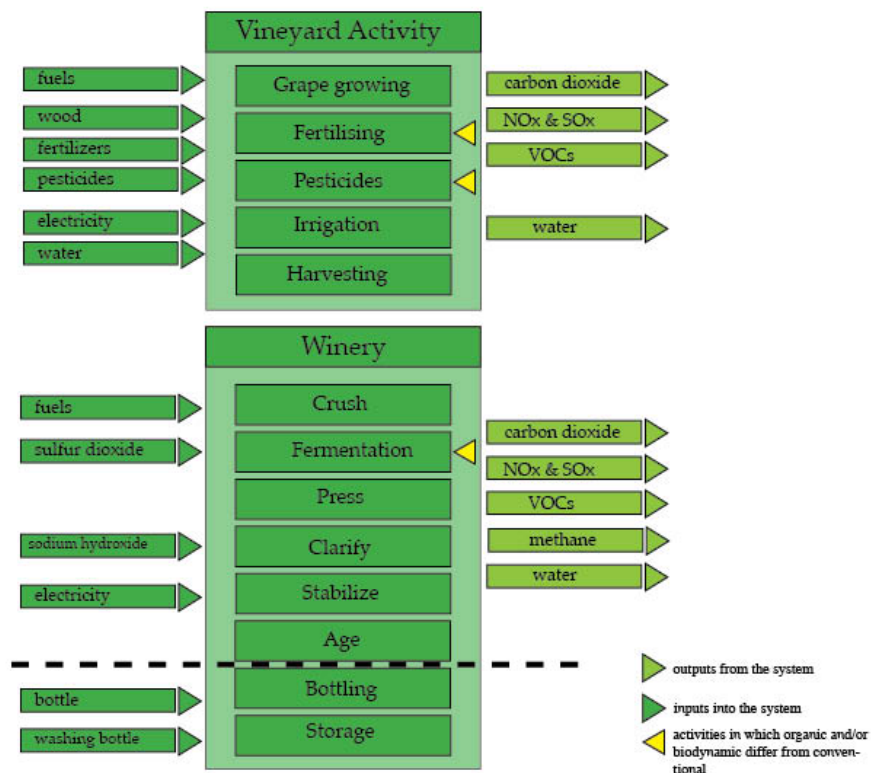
Vineyard Activity

fuels
wood
fertilizers
pesticides
electricity
water

Grape growing
Fertilising
Pesticides
Irrigation
Harvesting

carbon dioxide
NOx & SOx
VOCs
water

Winery

fuels
sulfur dioxide
sodium hydroxide
electricity
bottle
washing bottle

Crush
Fermentation
Press
Clarify
Stabilize
Age
Bottling
Storage

carbon dioxide
NOx & SOx
VOCs
methane
water

outputs from the system
inputs into the system
activities in which organic and/or biodynamic differ from conventional